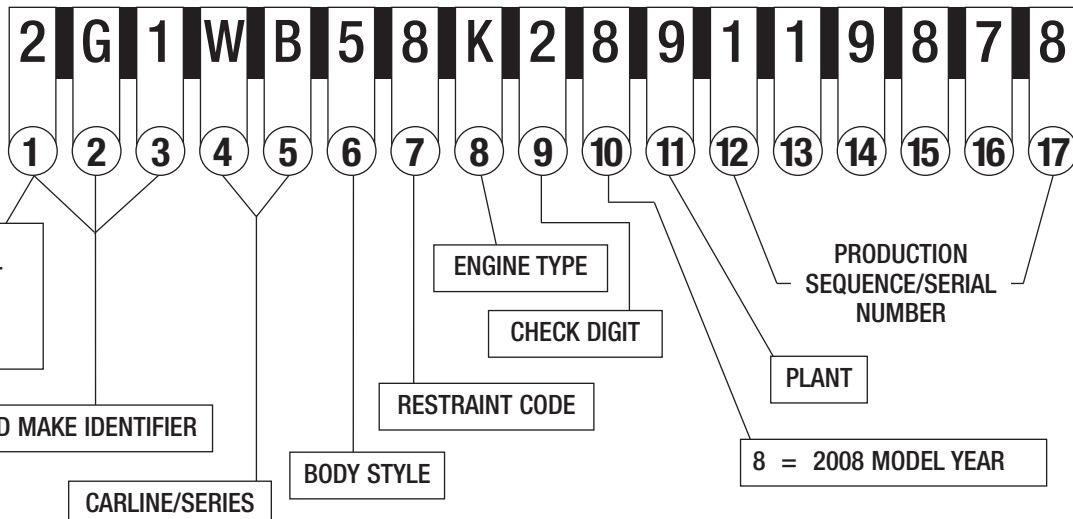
2 G 1 W B 5 8 K 2 8 9 1 1 9 8 7 8

1 2 3 4 5 6 7 8 9 10 11 12 13 14 15 16 17

ENGINE TYPE

PRODUCTION SEQUENCE/SERIAL NUMBER

CHECK DIGIT

PLANT

RESTRAINT CODE

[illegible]D MAKE IDENTIFIER

8 = 2008 MODEL YEAR

BODY STYLE

CARLINE/SERIES